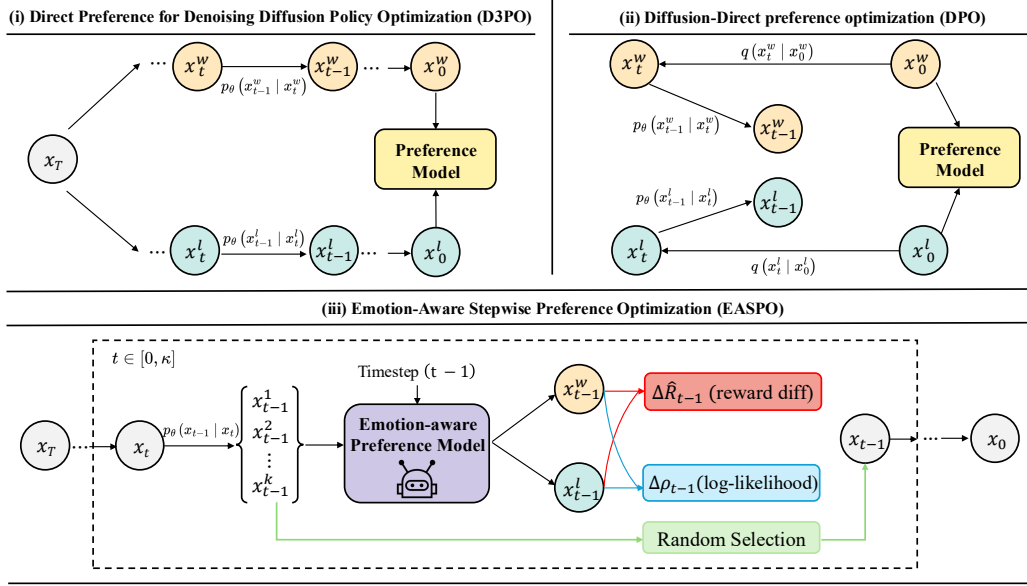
(i) Direct Preference for Denoising Diffusion Policy Optimization (D3PO)

$x_T$

$\cdots$ $x_t^w$ $x_{t-1}^w$ $\cdots$ $x_0^w$

$p_\theta\left(x_{t-1}^w \mid x_t^w\right)$

Preference Model

$\cdots$ $x_t^l$ $x_{t-1}^l$ $\cdots$ $x_0^l$

$p_\theta\left(x_{t-1}^l \mid x_t^l\right)$

(ii) Diffusion-Direct preference optimization (DPO)

$x_t^w$ $q\left(x_t^w \mid x_0^w\right)$ $x_0^w$

$p_\theta\left(x_{t-1}^w \mid x_t^w\right)$ $x_{t-1}^w$

Preference Model

$p_\theta\left(x_{t-1}^l \mid x_t^l\right)$ $x_{t-1}^l$

$x_t^l$ $q\left(x_t^l \mid x_0^l\right)$ $x_0^l$

(iii) Emotion-Aware Stepwise Preference Optimization (EASPO)

$t \in [0, \kappa]$

$x_T$ $\cdots$ $x_t$ $p_\theta\left(x_{t-1} \mid x_t\right)$

$x_{t-1}^1$ $x_{t-1}^2$ $\vdots$ $x_{t-1}^k$

Timestep $(t-1)$

Emotion-aware Preference Model

$x_{t-1}^w$ $x_{t-1}^l$

$\Delta\hat{R}_{t-1}$ (reward diff)

$\Delta\rho_{t-1}$(log-likelihood)

Random Selection

$x_{t-1}$ $\cdots$ $x_0$